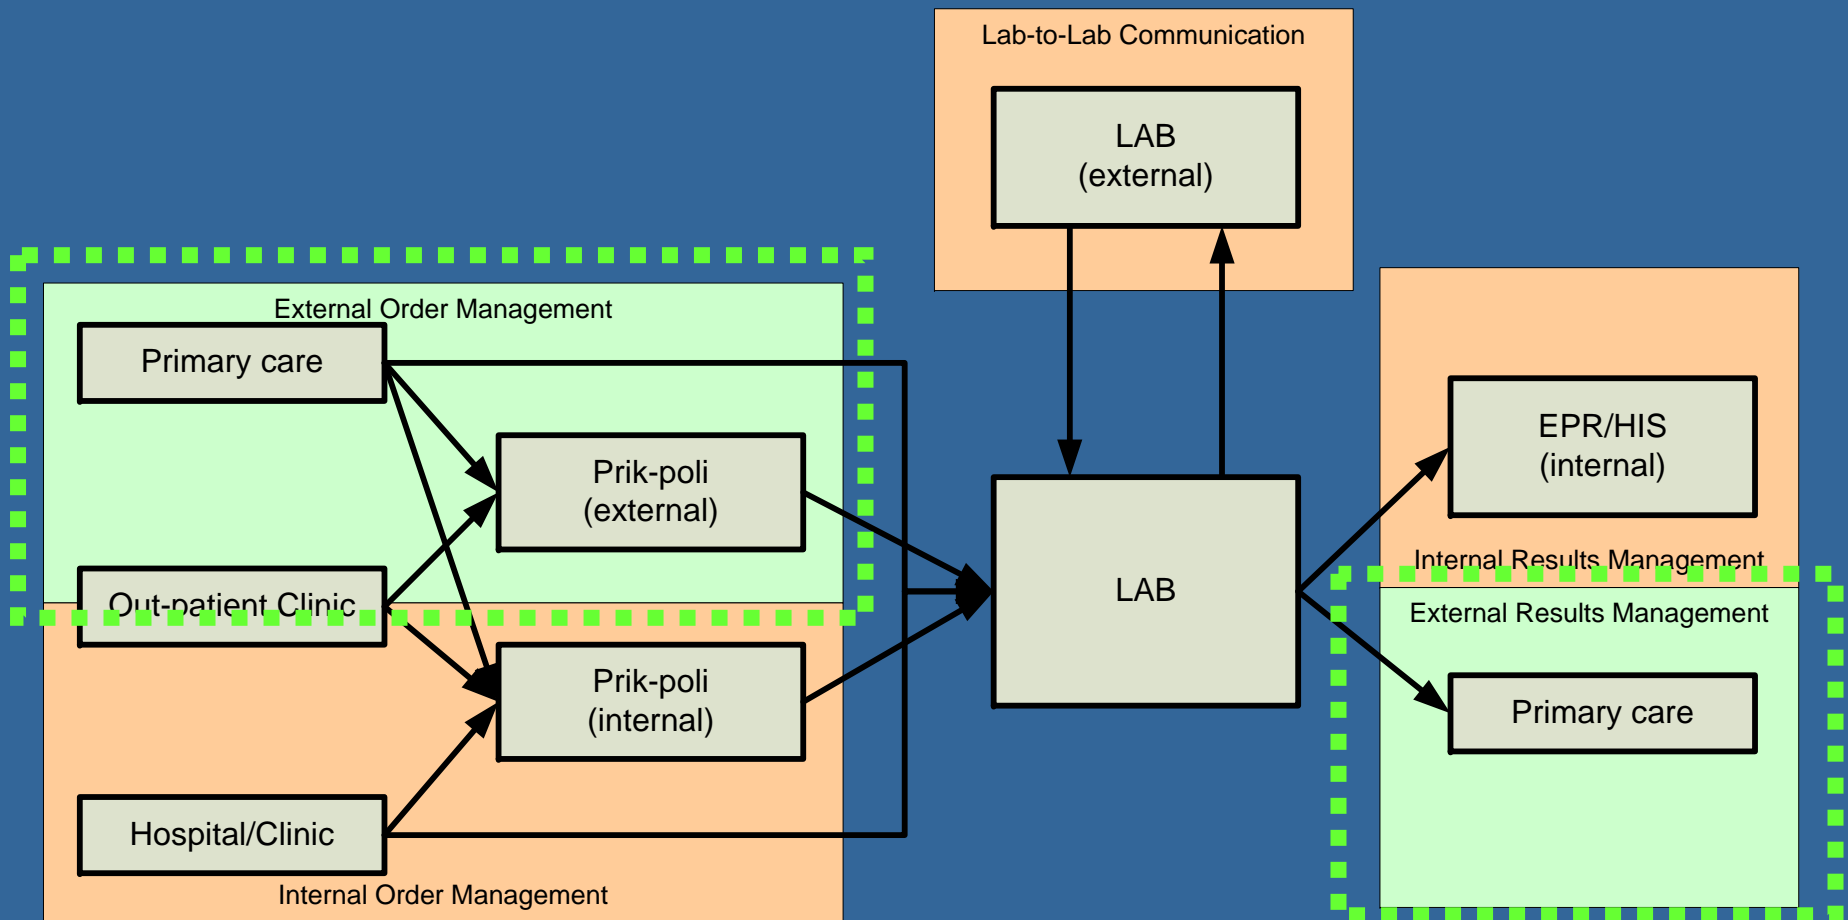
Lab-to-Lab Communication

LAB
(external)

External Order Management

Primary care

Prik-poli
(external)

Out-patient Clinic

Prik-poli
(internal)

Hospital/Clinic

Internal Order Management

LAB

EPR/HIS
(internal)

Internal Results Management

External Results Management

Primary care